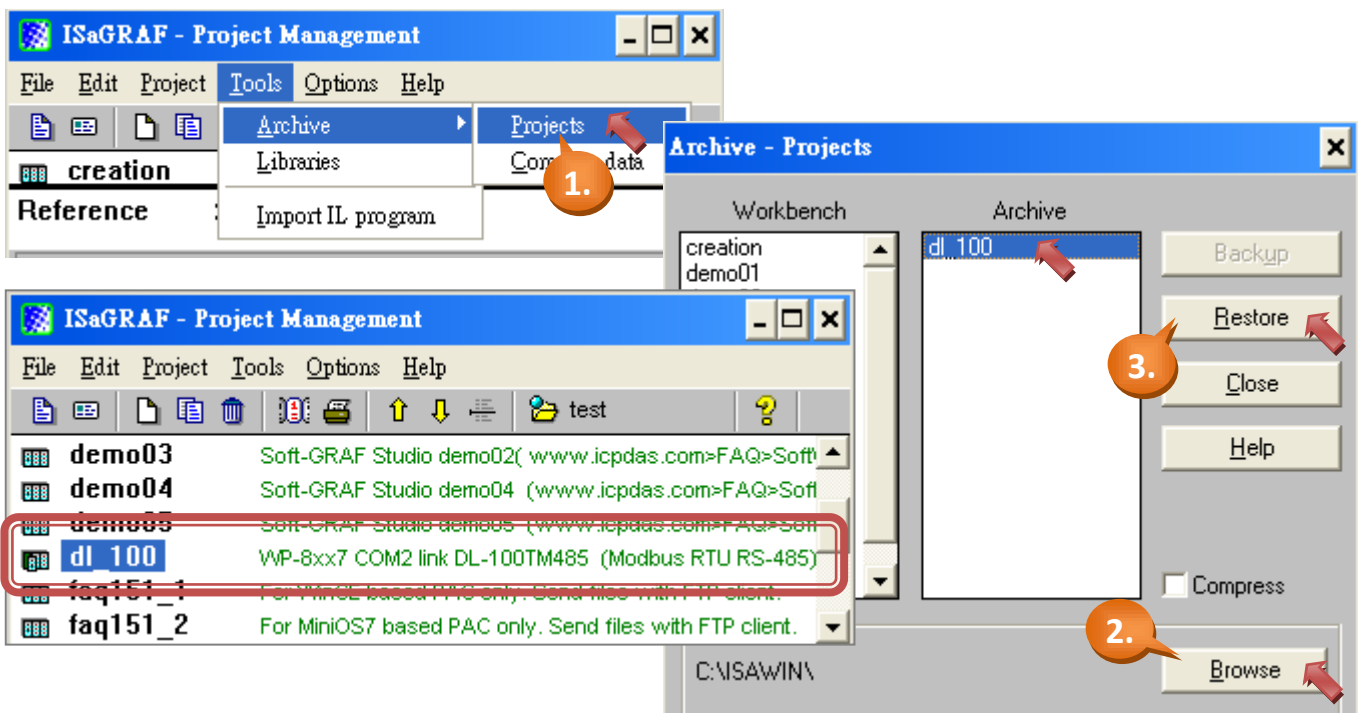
ISaGRAF - Project Management

File Edit Project Tools Options Help

creation

Reference

Archive

Libraries

Import IL program

Projects

Com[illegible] data

1.

Archive - Projects

Workbench

creation
demo01

Archive

dl_100

Backup

Restore

3.

Close

Help

Compress

2.

C:\ISAWIN\

Browse

ISaGRAF - Project Management

File Edit Project Tools Options Help

test

demo03 Soft-GRAF Studio demo02( www.icpdas.com>FAQ>Soft

demo04 Soft-GRAF Studio demo04 (www.icpdas.com>FAQ>Soft

demo05 Soft-GRAF Studio demo05 (www.icpdas.com>FAQ>Soft

dl_100 WP-8xx7 COM2 link DL-100TM485 (Modbus RTU RS-485)

faq151_1 For WinCE based PAC only. Send files with FTP client.

faq151_2 For MiniOS7 based PAC only. Send files with FTP client.